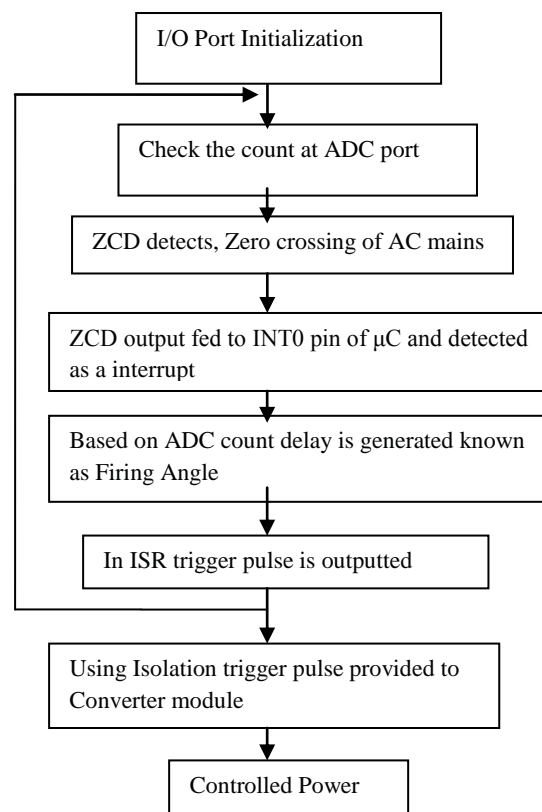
I/O Port Initialization

Check the count at ADC port

ZCD detects, Zero crossing of AC mains

ZCD output fed to INT0 pin of μC and detected as a interrupt

Based on ADC count delay is generated known as Firing Angle

In ISR trigger pulse is outputted

Using Isolation trigger pulse provided to Converter module

Controlled Power